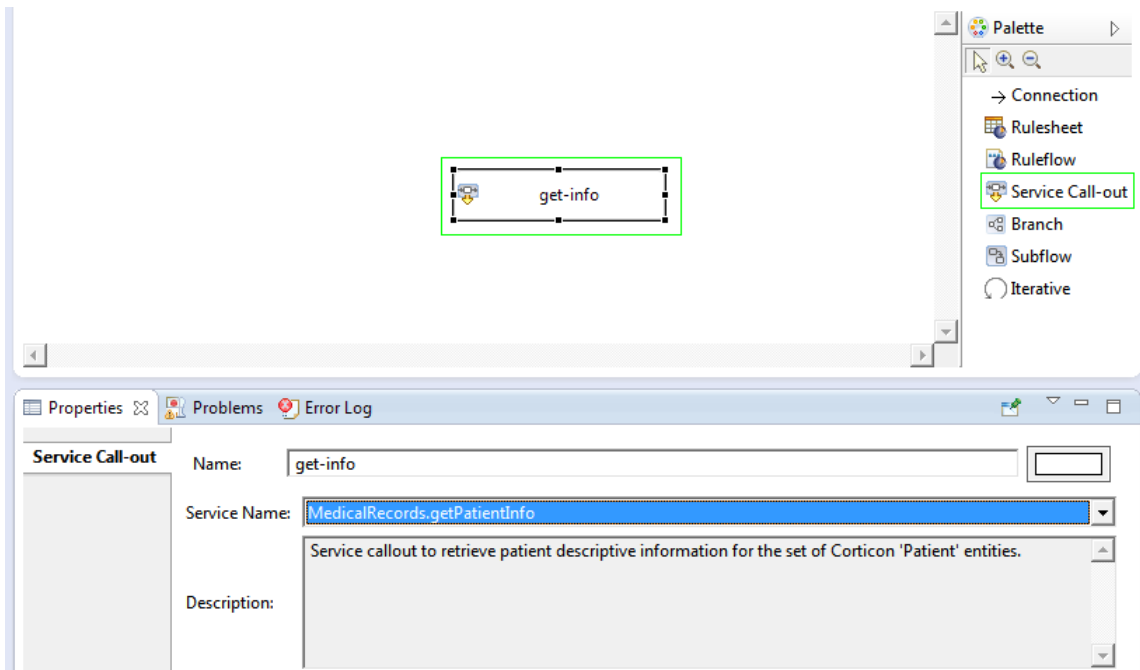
get-info

Palette

Connection

Rulesheet

Ruleflow

Service Call-out

Branch

Subflow

Iterative

Properties ☒ Problems Error Log

Service Call-out

Name: get-info

Service Name: MedicalRecords.getPatientInfo

Description: Service callout to retrieve patient descriptive information for the set of Corticon 'Patient' entities.